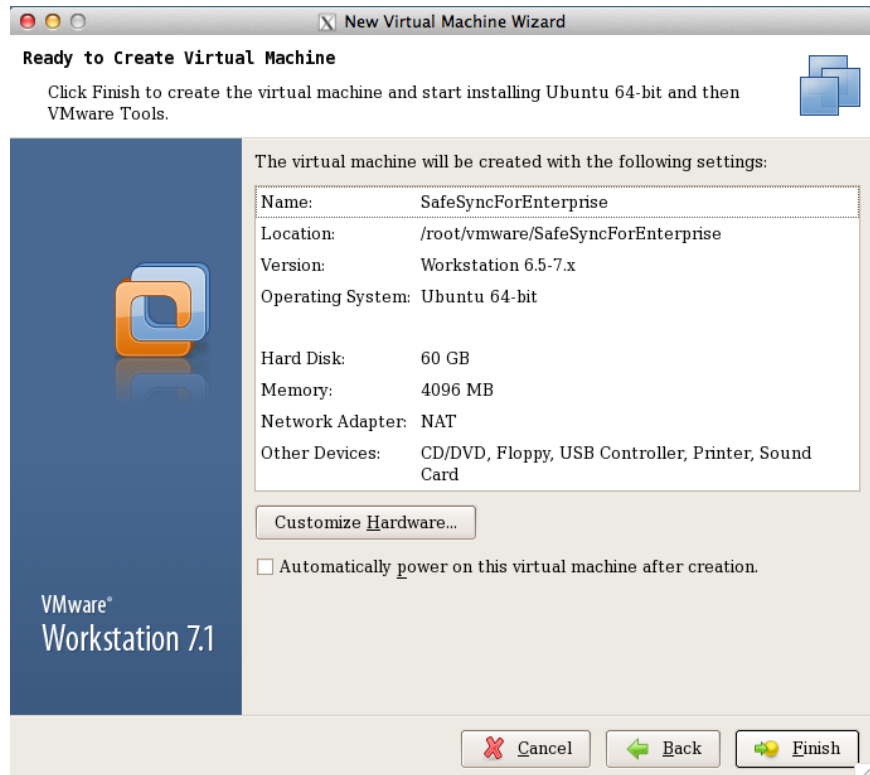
New Virtual Machine Wizard

Ready to Create Virtual Machine

Click Finish to create the virtual machine and start installing Ubuntu 64-bit and then VMware Tools.

The virtual machine will be created with the following settings:

| | |
|---|---|
| Name: | SafeSyncForEnterprise |
| Location: | /root/vmware/SafeSyncForEnterprise |
| Version: | Workstation 6.5-7.x |
| Operating System: | Ubuntu 64-bit |
| Hard Disk: | 60 GB |
| Memory: | 4096 MB |
| Network Adapter: | NAT |
| Other Devices: | CD/DVD, Floppy, USB Controller, Printer, Sound Card |

Customize Hardware...

Automatically power on this virtual machine after creation.

VMware®
Workstation 7.1

Cancel
Back
Finish